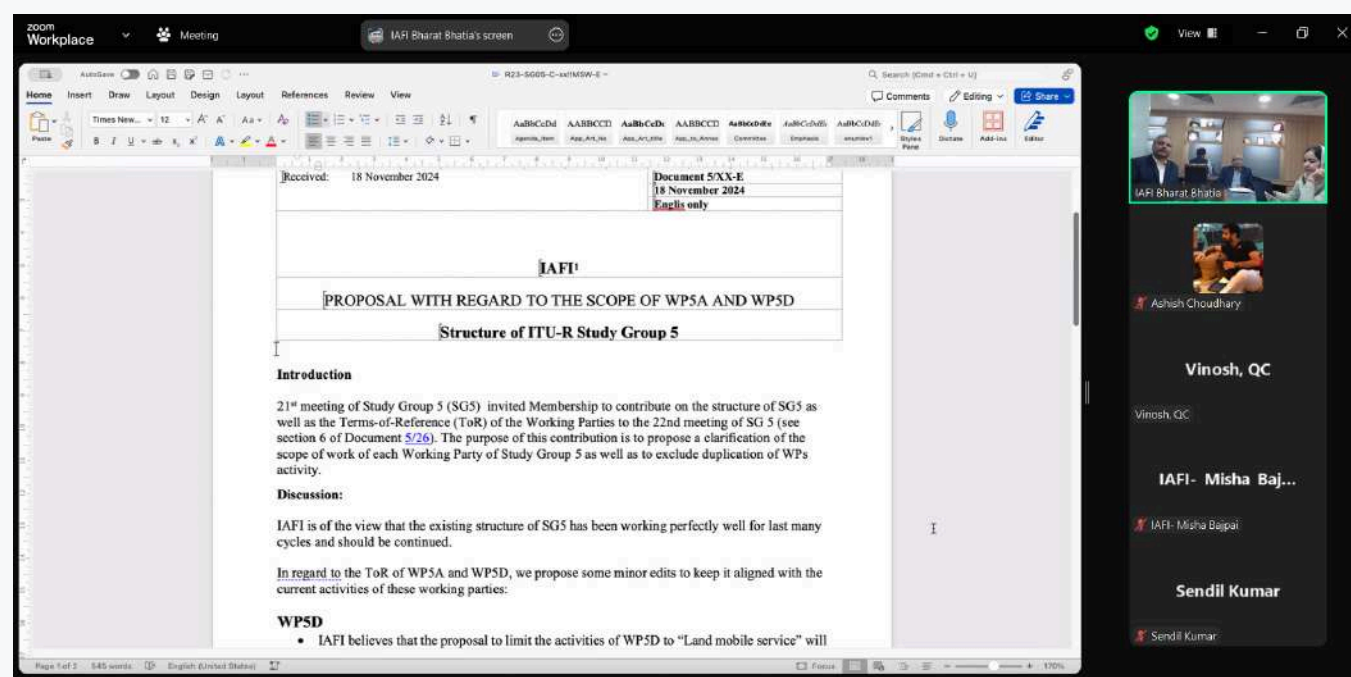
zoom Workplace Meeting IAFI Bharat Bhatia's screen View

AutoSave R23-SG05-C-xxIMSW-E Search (Cmd + Ctrl + U)

Home Insert Draw Layout Design Layout References Review View Comments Editing Share

Times New... 12 Styles Pane Dictate Add-ins Editor

Received: 18 November 2024

Document 5/XX-E
18 November 2024
Englis only

IAFI¹

PROPOSAL WITH REGARD TO THE SCOPE OF WP5A AND WP5D

Structure of ITU-R Study Group 5

Introduction

21st meeting of Study Group 5 (SG5) invited Membership to contribute on the structure of SG5 as well as the Terms-of-Reference (ToR) of the Working Parties to the 22nd meeting of SG 5 (see section 6 of Document 5/26). The purpose of this contribution is to propose a clarification of the scope of work of each Working Party of Study Group 5 as well as to exclude duplication of WPs activity.

Discussion:

IAFI is of the view that the existing structure of SG5 has been working perfectly well for last many cycles and should be continued.

In regard to the ToR of WP5A and WP5D, we propose some minor edits to keep it aligned with the current activities of these working parties:

WP5D

• IAFI believes that the proposal to limit the activities of WP5D to "Land mobile service" will

Page 1 of 3 545 words English (United States) Focus 170%

IAFI Bharat Bhatia

Ashish Choudhary

Vinosh, QC

Vinosh, QC

IAFI- Misha Baj...

IAFI- Misha Bajpai

Sendil Kumar

Sendil Kumar